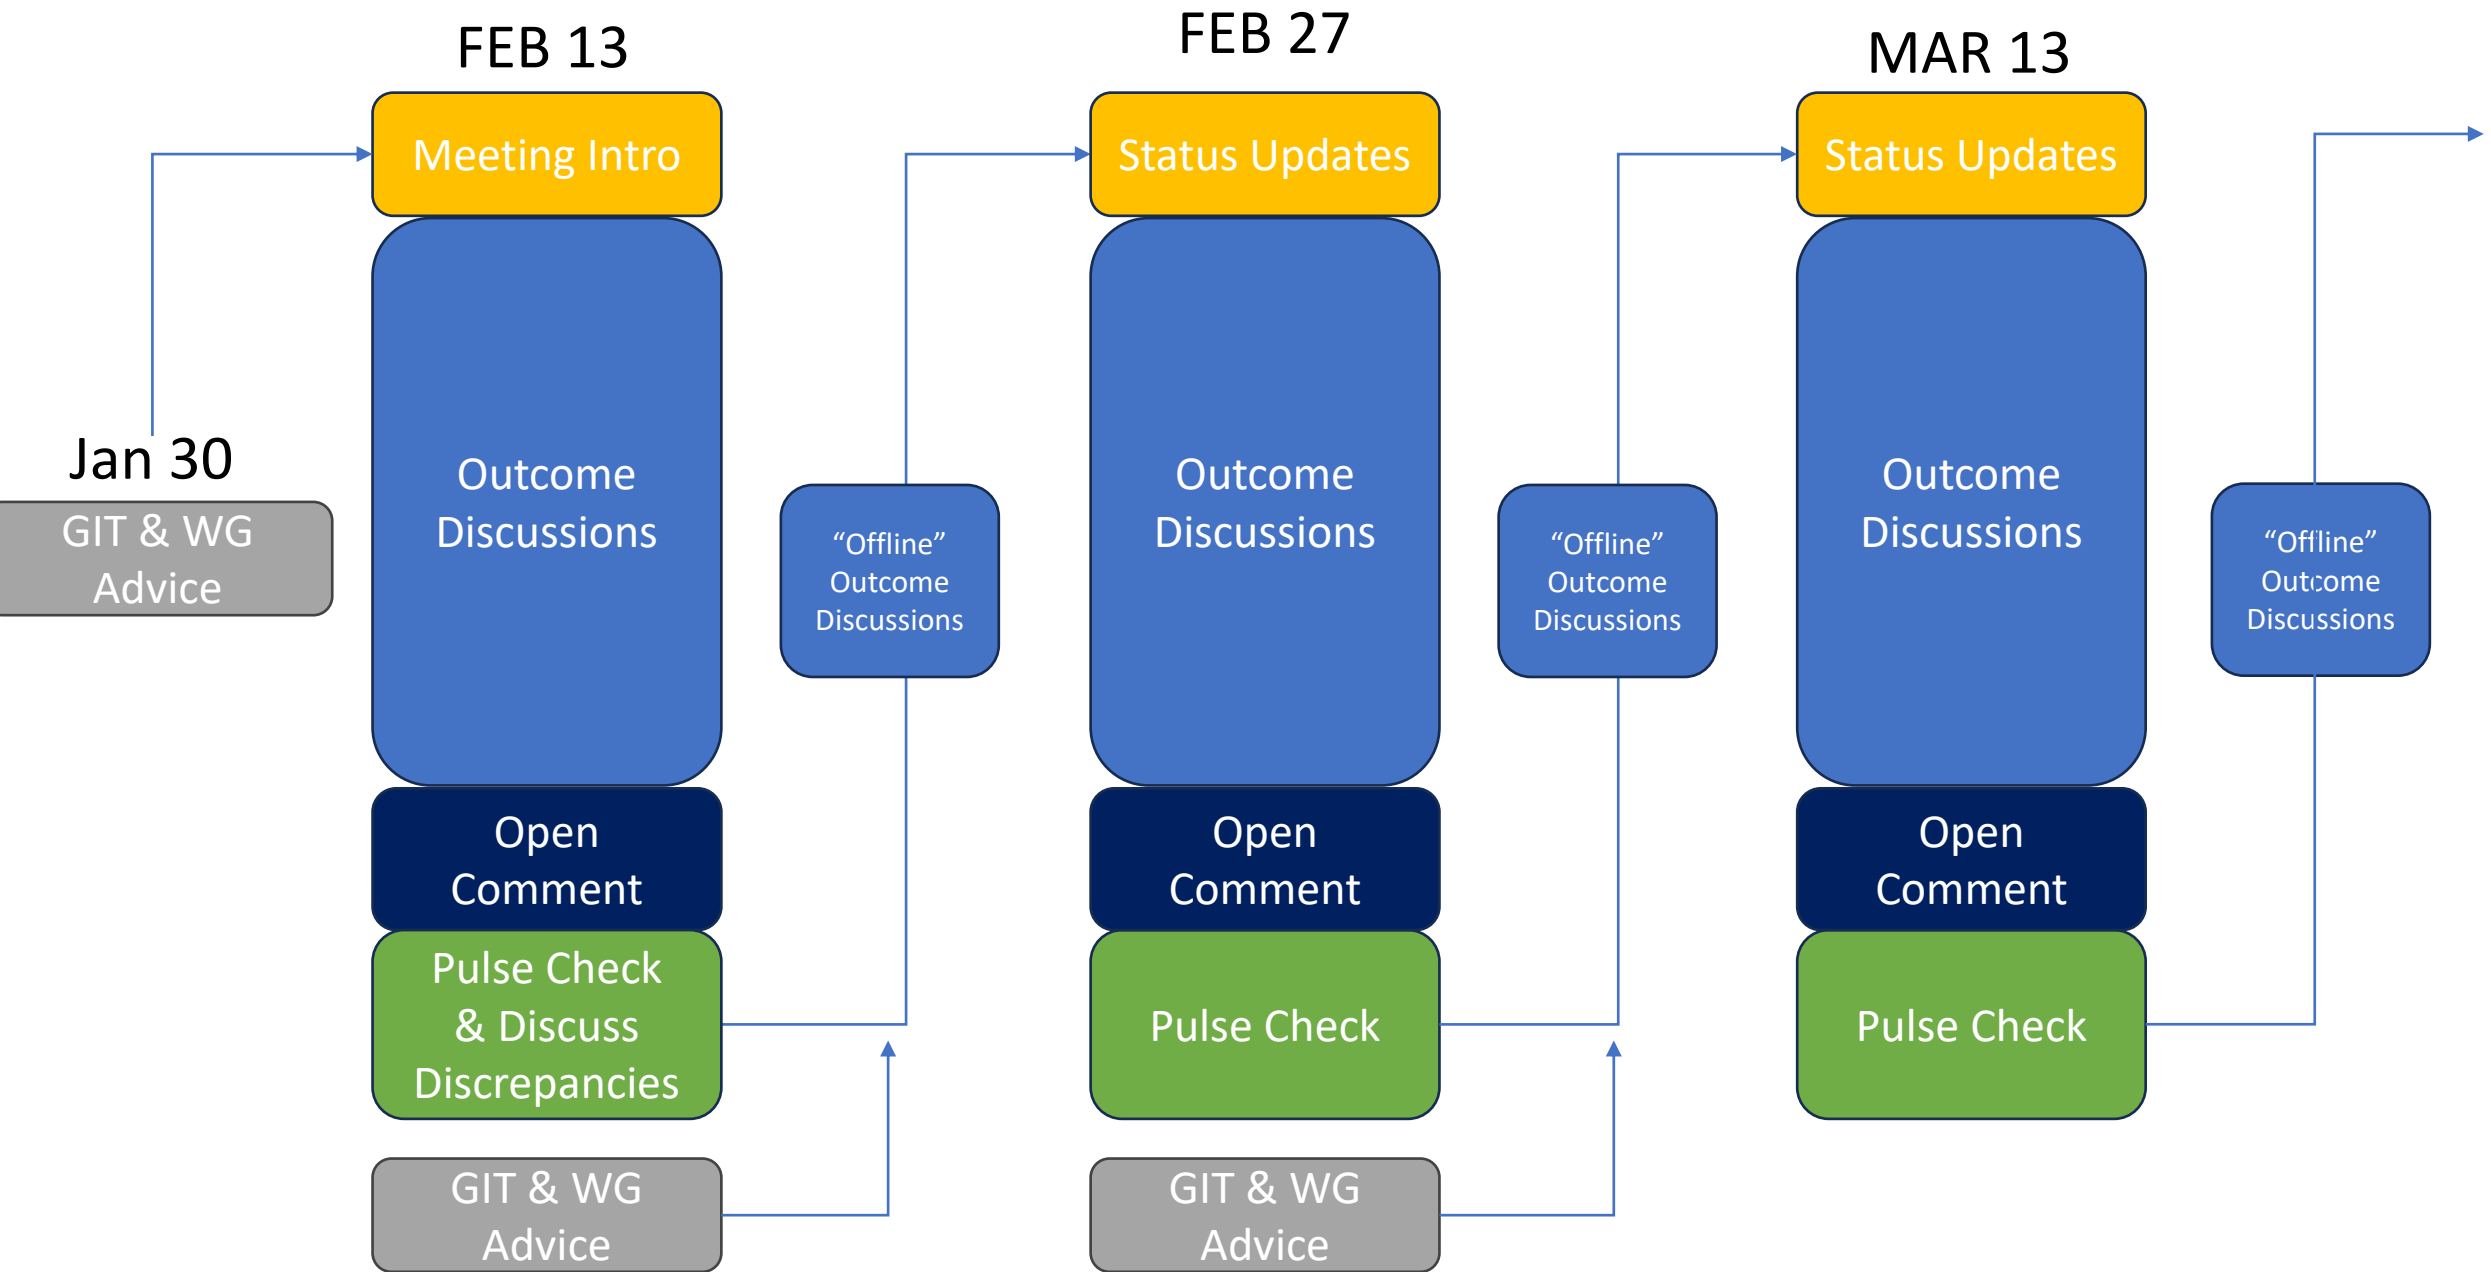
FEB 13

FEB 27

MAR 13

Jan 30

GIT & WG Advice

Meeting Intro

Outcome Discussions

Open Comment

Pulse Check & Discuss Discrepancies

GIT & WG Advice

“Offline” Outcome Discussions

Status Updates

Outcome Discussions

Open Comment

Pulse Check

GIT & WG Advice

“Offline” Outcome Discussions

Status Updates

Outcome Discussions

Open Comment

Pulse Check

“Offline” Outcome Discussions